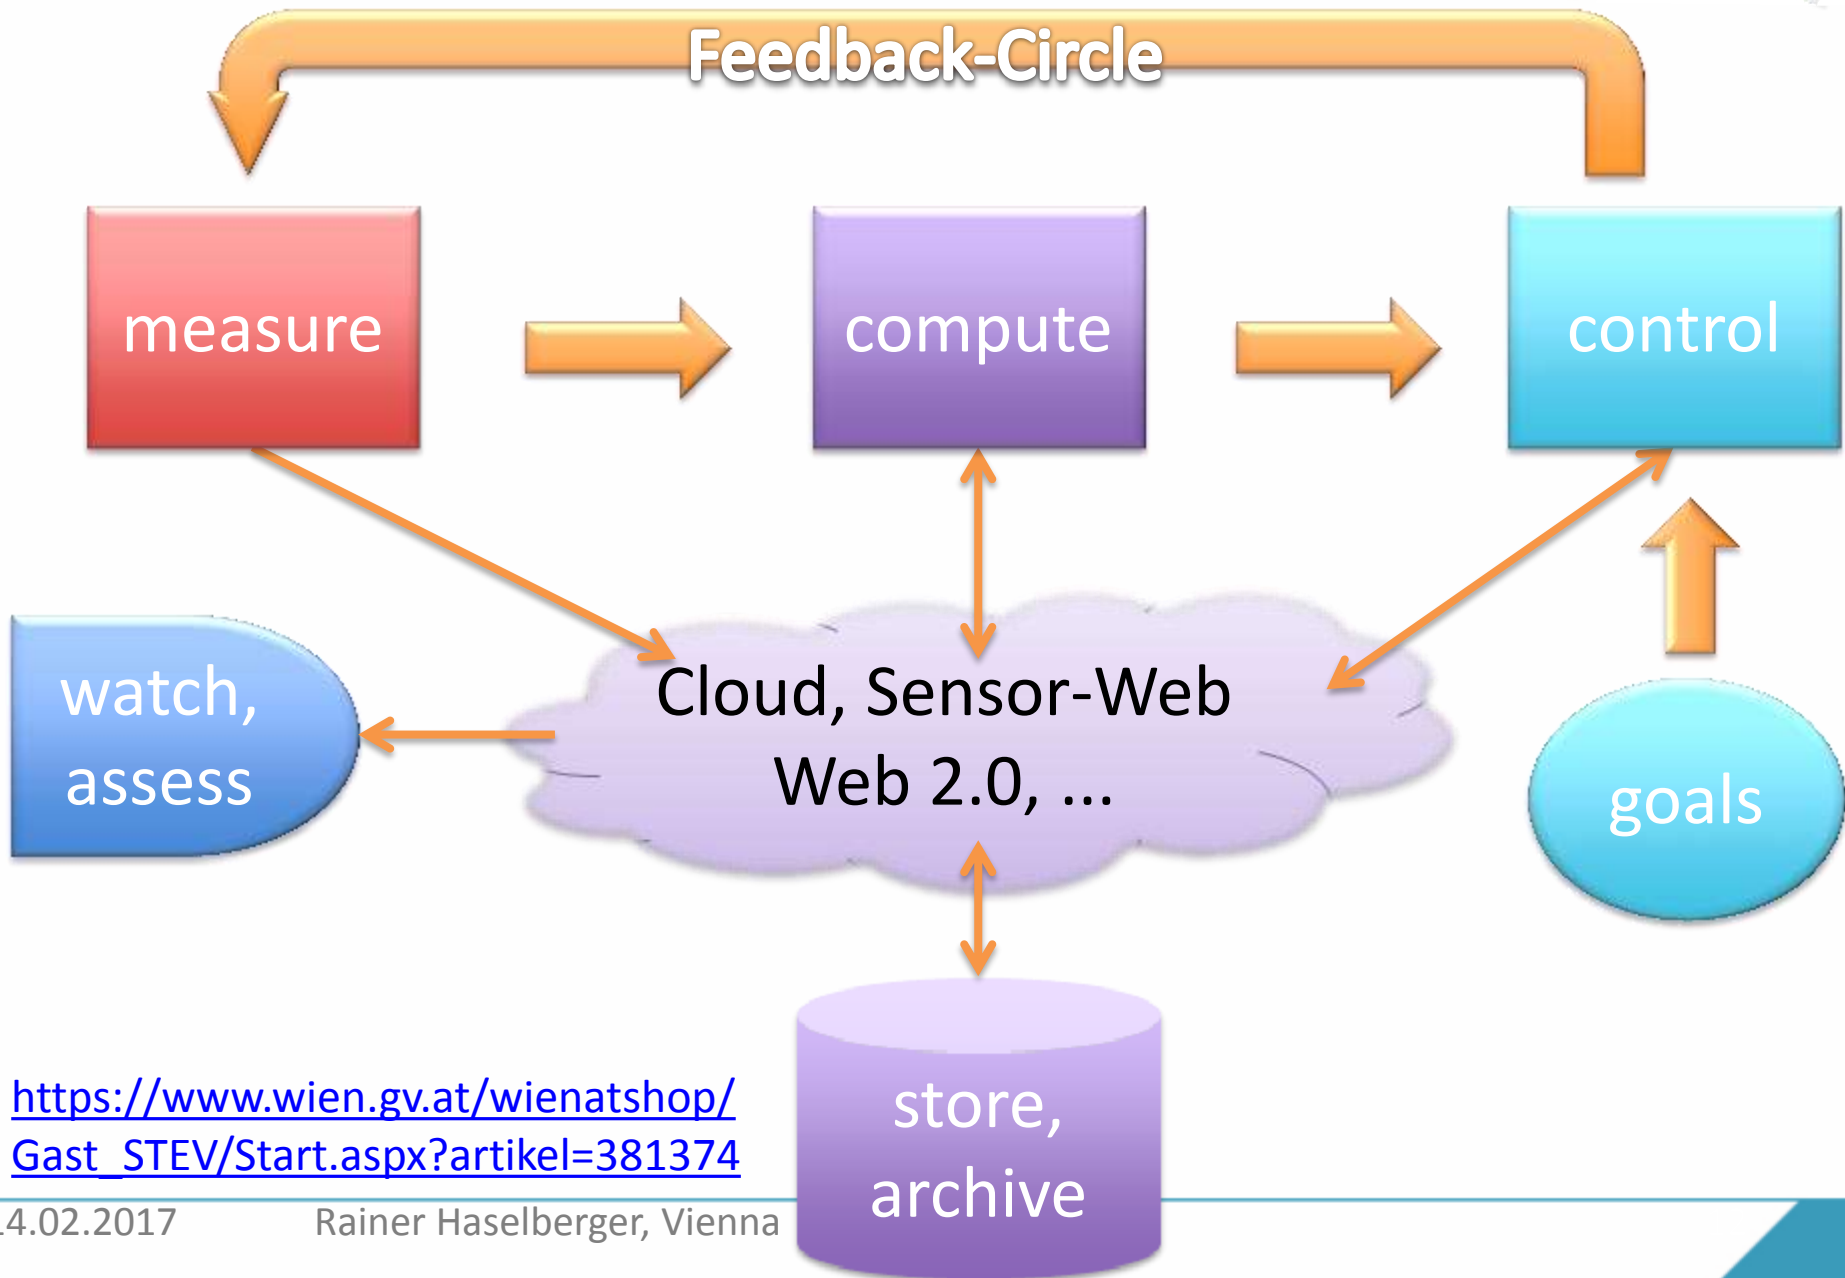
Feedback-Circle

measure

compute

control

watch, assess

Cloud, Sensor-Web Web 2.0, ...

goals

https://www.wien.gv.at/wienatshop/Gast_STEV/Start.aspx?artikel=381374

store, archive

.4.02.2017 Rainer Haselberger, Vienna